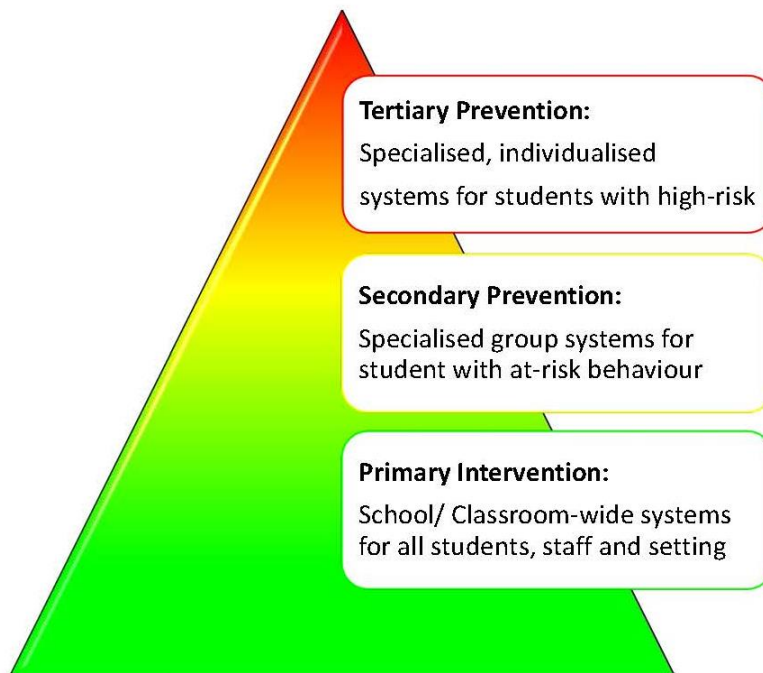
Tertiary Prevention:
Specialised, individualised systems for students with high-risk

Secondary Prevention:
Specialised group systems for student with at-risk behaviour

Primary Intervention:
School/ Classroom-wide systems for all students, staff and setting